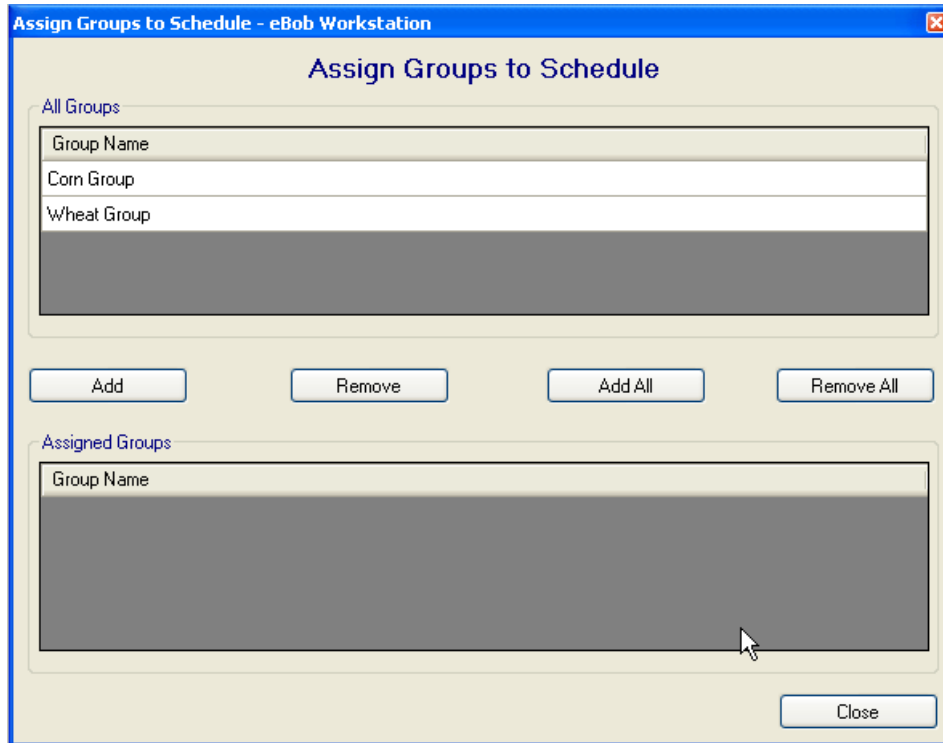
Assign Groups to Schedule - eBob Workstation

Assign Groups to Schedule

All Groups

| Group Name |
|---|
| Corn Group |
| Wheat Group |

Add
Remove
Add All
Remove All

Assigned Groups

| Group Name |
|---|

Close